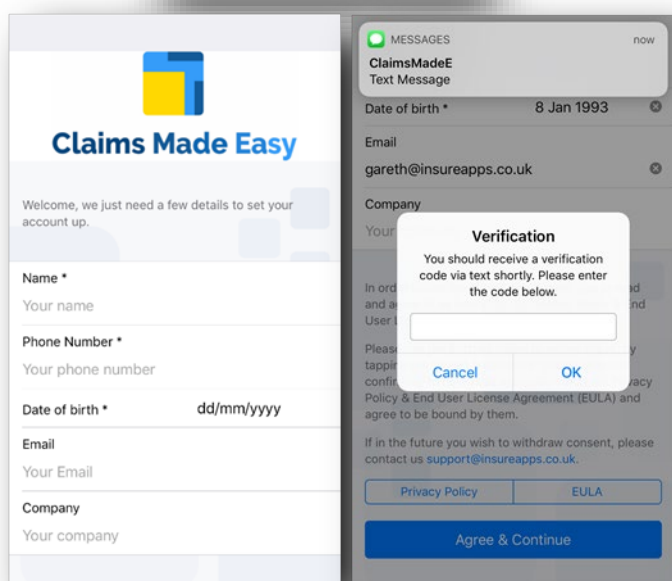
Claims Made Easy

Welcome, we just need a few details to set your account up.

Name *

Your name

Phone Number *

Your phone number

Date of birth * dd/mm/yyyy

Email

Your Email

Company

Your company

MESSAGES now

ClaimsMadeE

Text Message

Date of birth * 8 Jan 1993

Email

gareth@insureapps.co.uk

Company

Your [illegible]

In ord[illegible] nd and a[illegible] User l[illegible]

Please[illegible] y tappin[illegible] confir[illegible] vacy Policy & End User License Agreement (EULA) and agree to be bound by them.

If in the future you wish to withdraw consent, please contact us support@insureapps.co.uk.

Privacy Policy EULA

Agree & Continue

Verification

You should receive a verification code via text shortly. Please enter the code below.

Cancel OK